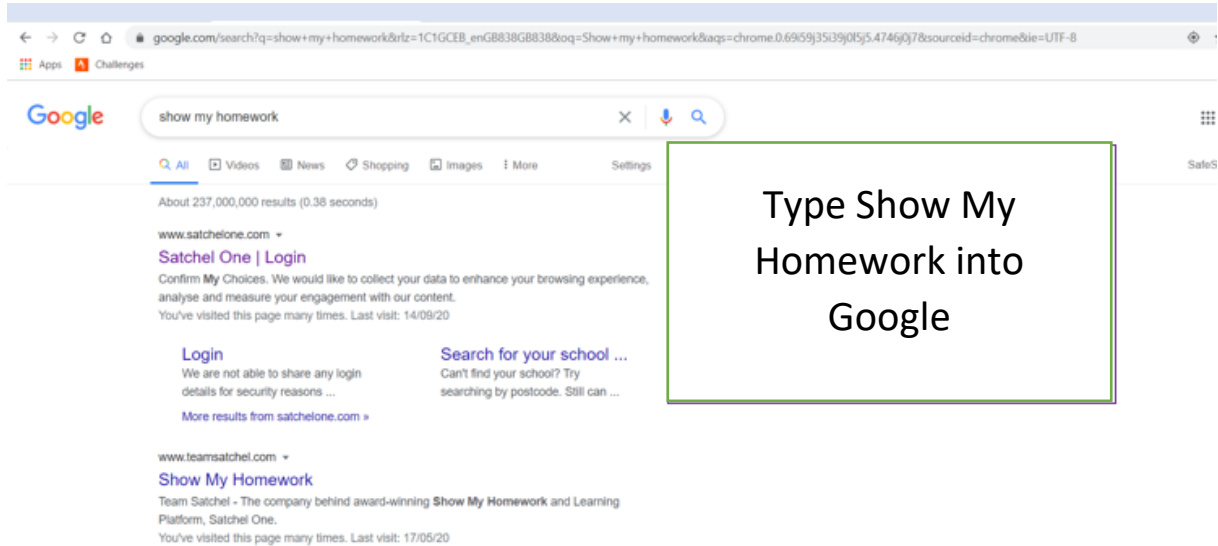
google.com/search?q=show+my+homework&rlz=1C1GCEB_enGB838GB838&oq=Show+my+homework&aqs=chrome.0.69i59j35i39j0l5j5.4746j0j7&sourceid=chrome&ie=UTF-8

Apps Challenges

Google

show my homework

All Videos News Shopping Images More Settings

SafeS

About 237,000,000 results (0.38 seconds)

www.satchelone.com

Satchel One | Login

Confirm My Choices. We would like to collect your data to enhance your browsing experience, analyse and measure your engagement with our content.
You've visited this page many times. Last visit: 14/09/20

Login
We are not able to share any login details for security reasons ...

Search for your school ...
Can't find your school? Try searching by postcode. Still can ...

More results from satchelone.com »

www.teamsatchel.com

Show My Homework

Team Satchel - The company behind award-winning Show My Homework and Learning Platform, Satchel One.
You've visited this page many times. Last visit: 17/05/20

Type Show My Homework into Google